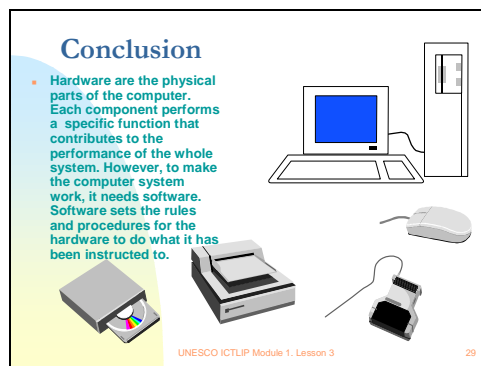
Conclusion

Hardware are the physical parts of the computer. Each component performs a specific function that contributes to the performance of the whole system. However, to make the computer system work, it needs software. Software sets the rules and procedures for the hardware to do what it has been instructed to.

UNESCO ICTLIP Module 1. Lesson 3

29